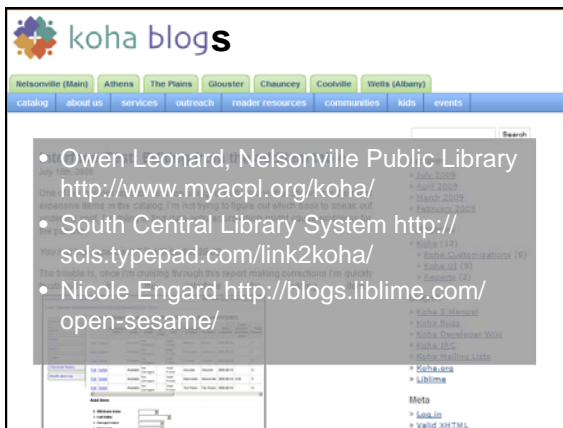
koha blogs

Nelsonville (Main) | Athens | The Plains | Glouster | Chauncey | Coolville | Wells (Albany)

catalog | about us | services | outreach | reader resources | communities | kids | events

Search

- Owen Leonard, Nelsonville Public Library http://www.myacpl.org/koha/
- South Central Library System http://scls.typepad.com/link2koha/
- Nicole Engard http://blogs.liblime.com/open-sesame/

July 15th, 2009

» July 2009
» April 2009
» March 2009
» February 2009

» Koha (12)
» Koha Customizations (6)
» Koha UI (9)
» Reports (2)

» Koha 3 Manual
» Koha Bugs
» Koha Developer Wiki
» Koha IRC
» Koha Mailing Lists
» Koha.org
» Liblime

Meta
» Log in
» Valid XHTML

Add Item